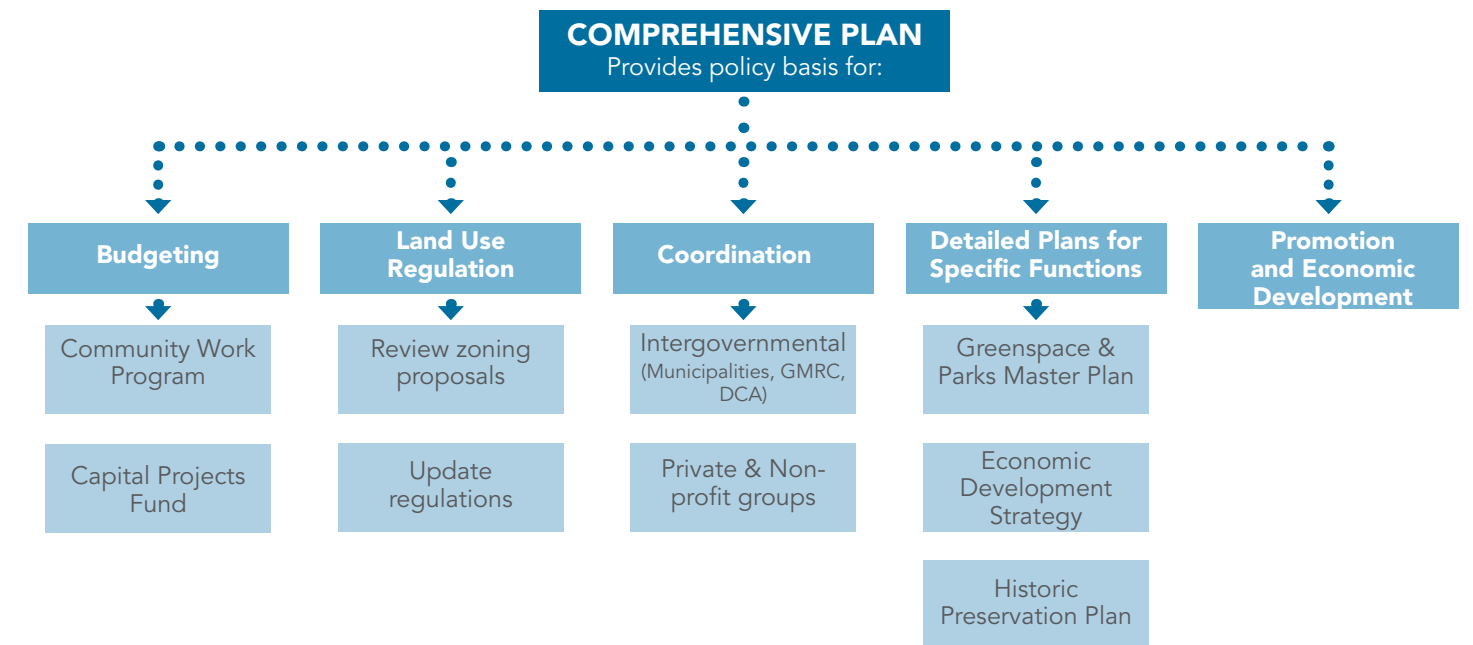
COMPREHENSIVE PLAN
Provides policy basis for:

Budgeting

Community Work Program

Capital Projects Fund

Land Use Regulation

Review zoning proposals

Update regulations

Coordination

Intergovernmental (Municipalities, GMRC, DCA)

Private & Non-profit groups

Detailed Plans for Specific Functions

Greenspace & Parks Master Plan

Economic Development Strategy

Historic Preservation Plan

Promotion and Economic Development